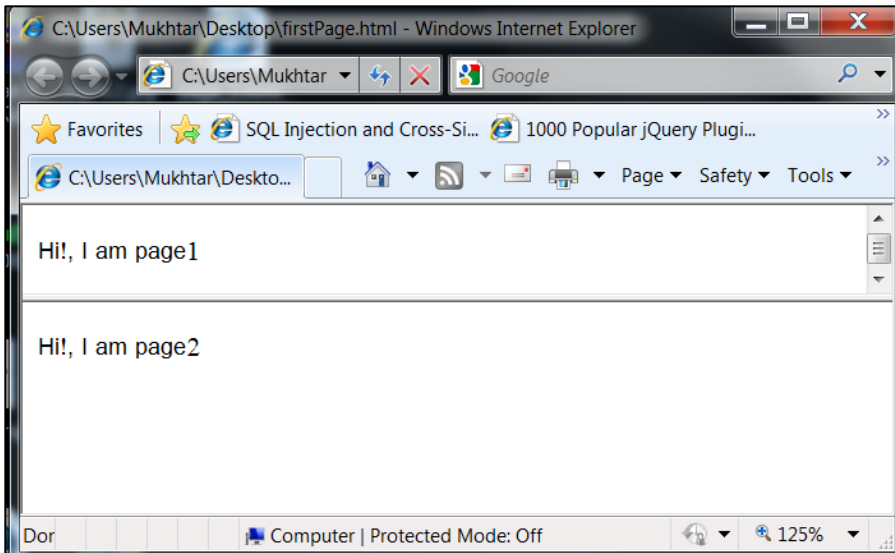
C:\Users\Mukhtar\Desktop\firstPage.html - Windows Internet Explorer

C:\Users\Mukhtar

Google

Favorites

SQL Injection and Cross-Si...

1000 Popular jQuery Plugi...

C:\Users\Mukhtar\Deskto...

Page ▾ Safety ▾ Tools ▾

Hi!, I am page1

Hi!, I am page2

Dor

Computer | Protected Mode: Off

125%